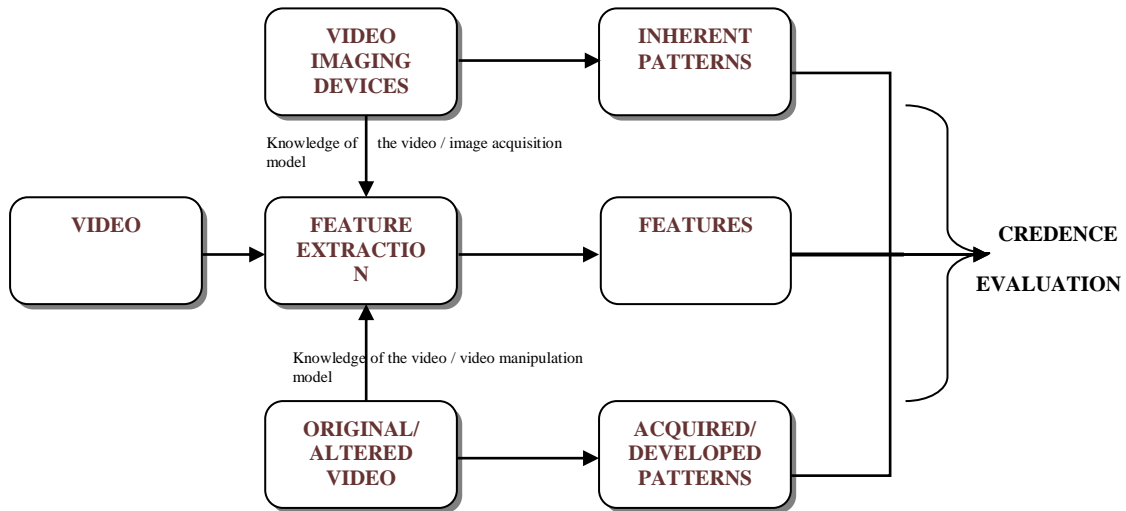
VIDEO IMAGING DEVICES

INHERENT PATTERNS

Knowledge of the video / image acquisition model

VIDEO

FEATURE EXTRACTIO N

FEATURES

CREDENCE

EVALUATION

Knowledge of the video / video manipulation model

ORIGINAL/ ALTERED VIDEO

ACQUIRED/ DEVELOPED PATTERNS